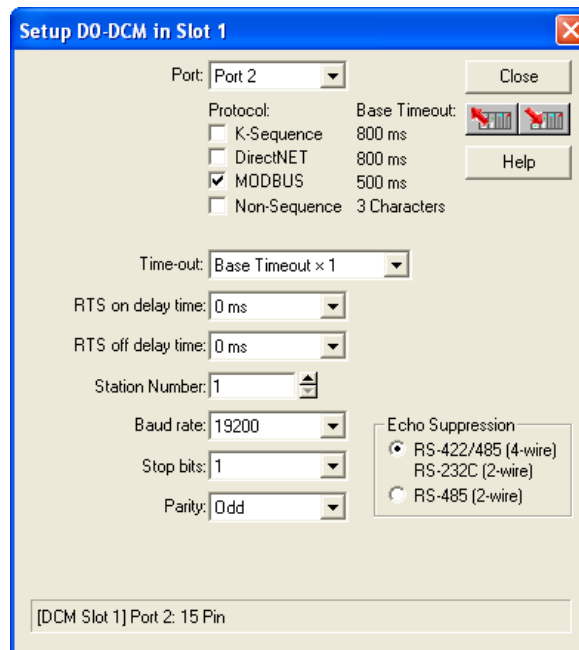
Setup D0-DCM in Slot 1

Port: Port 2

Close

Protocol:
K-Sequence
DirectNET
MODBUS
Non-Sequence

Base Timeout:
800 ms
800 ms
500 ms
3 Characters

Help

Time-out: Base Timeout x 1

RTS on delay time: 0 ms

RTS off delay time: 0 ms

Station Number: 1

Baud rate: 19200

Stop bits: 1

Parity: Odd

Echo Suppression
RS-422/485 (4-wire) RS-232C (2-wire)
RS-485 (2-wire)

[DCM Slot 1] Port 2: 15 Pin